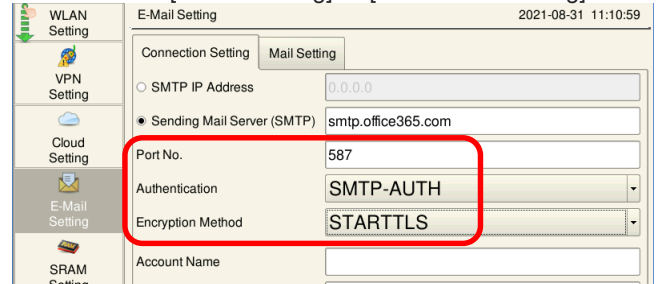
WLAN Setting
VPN Setting
Cloud Setting
E-Mail Setting
SRAM Setting

E-Mail Setting
2021-08-31 11:10:59

Connection Setting
Mail Setting

SMTP IP Address
0.0.0.0
Sending Mail Server (SMTP)
smtp.office365.com
Port No.
587
Authentication
SMTP-AUTH
Encryption Method
STARTTLS
Account Name